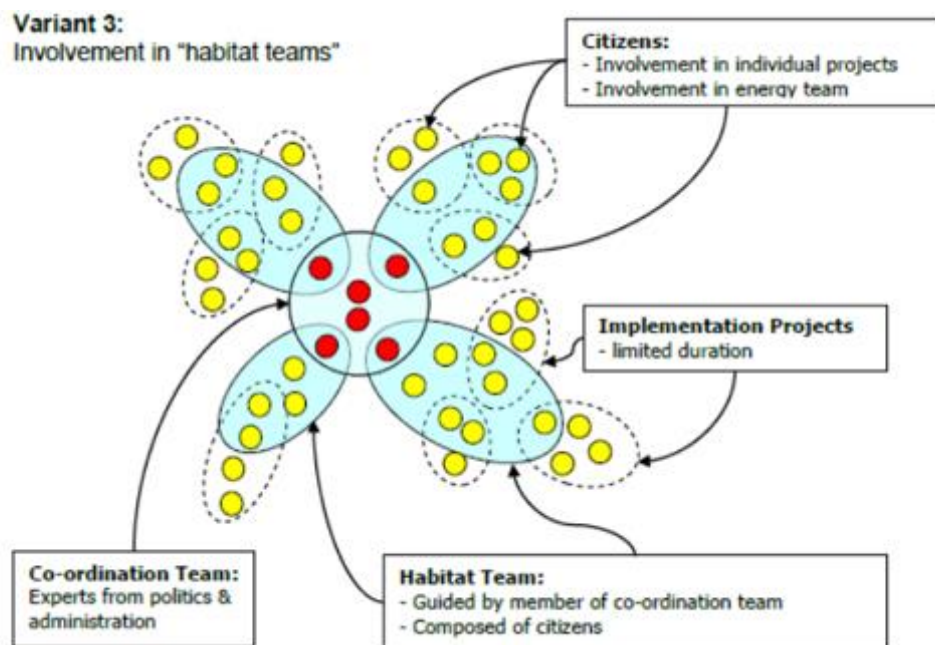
Variant 3:
Involvement in "habitat teams"

Citizens:
- Involvement in individual projects
- Involvement in energy team

Implementation Projects
- limited duration

Co-ordination Team:
Experts from politics & administration

Habitat Team:
- Guided by member of co-ordination team
- Composed of citizens